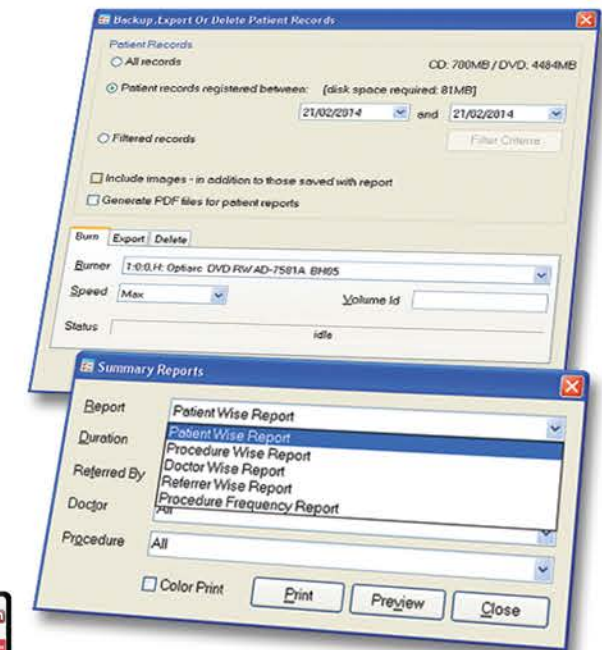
Backup ,Export Or Delete Patient Records

Patient Records

All records

CD: 700MB / DVD: 4484MB

Patient records registered between: [disk space required: 81MB]

21/02/2014 and 21/02/2014

Filtered records

Filter Criteria

Include images - in addition to those saved with report

Generate PDF files for patient reports

Burn Export Delete

Burner 1:0:0,H: Optiarc DVD RW AD-7581A BH05

Speed Max

Volume Id

Status idle

Summary Reports

Report Patient Wise Report

Duration

Referred By

Doctor

Patient Wise Report
Procedure Wise Report
Doctor Wise Report
Referrer Wise Report
Procedure Frequency Report

All

Procedure All

Color Print

Print Preview Close